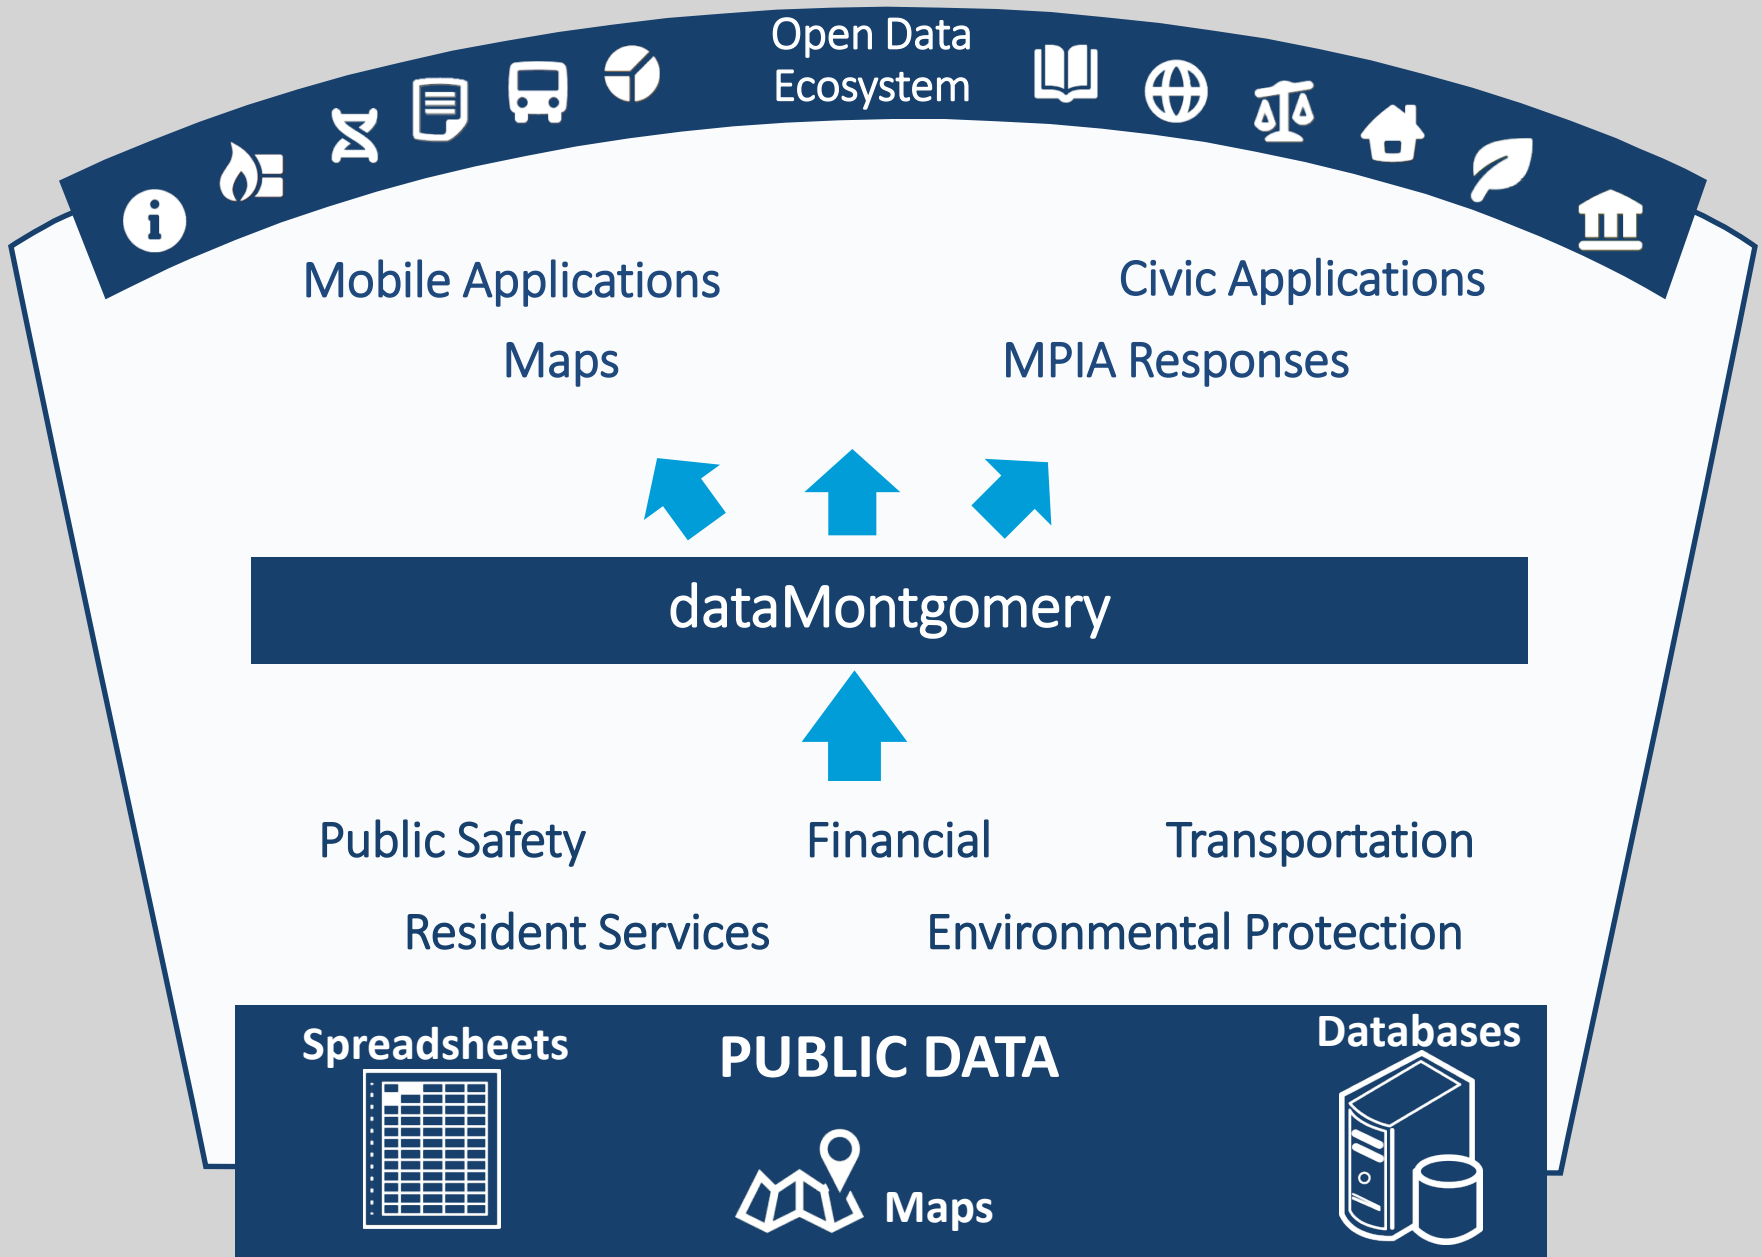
Open Data Ecosystem

Mobile Applications

Civic Applications

Maps

MPIA Responses

dataMontgomery

Public Safety

Financial

Transportation

Resident Services

Environmental Protection

Spreadsheets

PUBLIC DATA

Databases

Maps